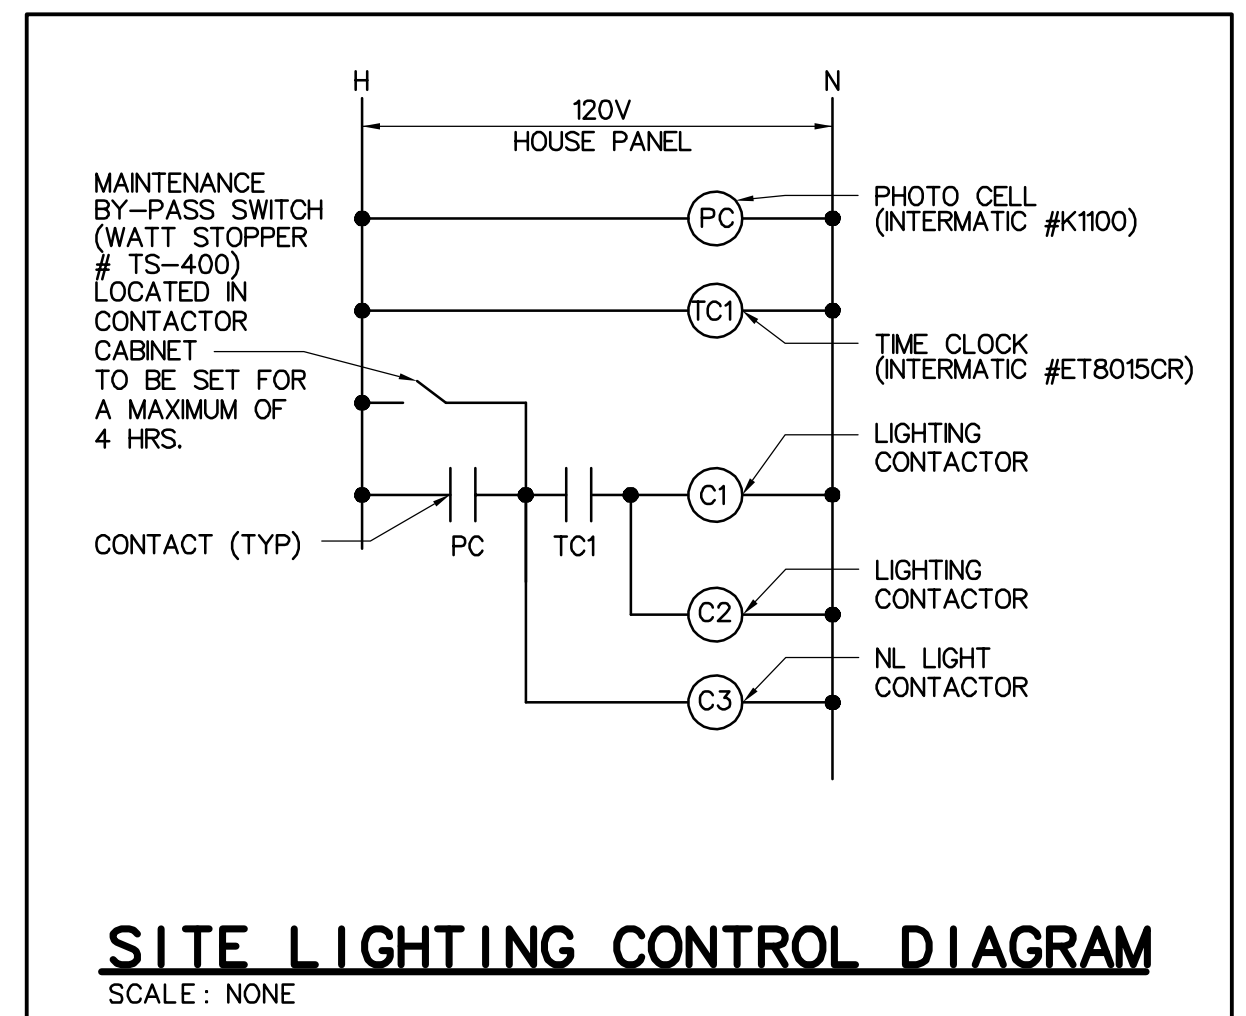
H

N

120V
HOUSE PANEL

MAINTENANCE BY–PASS SWITCH (WATT STOPPER # TS–400) LOCATED IN CONTACTOR CABINET TO BE SET FOR A MAXIMUM OF 4 HRS.

PC

PHOTO CELL (INTERMATIC #K1100)

TC1

TIME CLOCK (INTERMATIC #ET8015CR)

LIGHTING CONTACTOR

C1

CONTACT (TYP)

PC

TC1

C2

LIGHTING CONTACTOR

C3

NL LIGHT CONTACTOR

SITE LIGHTING CONTROL DIAGRAM
SCALE: NONE